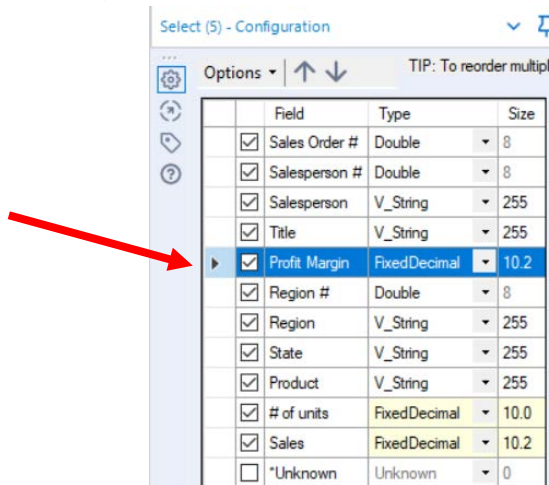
Select (5) - Configuration

Options ▾ ↑ ↓ TIP: To reorder multipl

| | Field | Type | Size |
|---|---|---|---|
| ☑ | Sales Order # | Double | 8 |
| ☑ | Salesperson # | Double | 8 |
| ☑ | Salesperson | V_String | 255 |
| ☑ | Title | V_String | 255 |
| ☑ | Profit Margin | FixedDecimal | 10.2 |
| ☑ | Region # | Double | 8 |
| ☑ | Region | V_String | 255 |
| ☑ | State | V_String | 255 |
| ☑ | Product | V_String | 255 |
| ☑ | # of units | FixedDecimal | 10.0 |
| ☑ | Sales | FixedDecimal | 10.2 |
| ☐ | *Unknown | Unknown | 0 |